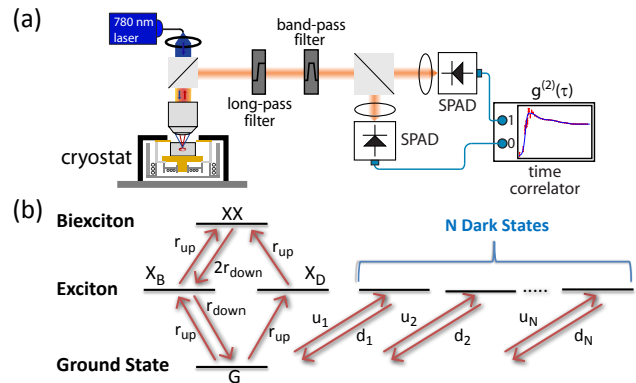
(a)

780 nm laser

band-pass filter

long-pass filter

SPAD

$g^{(2)}(\tau)$

1

0

SPAD

cryostat

time correlator

(b)

Biexciton

XX

N Dark States

$r_{up}$

$r_{up}$

$2r_{down}$

Exciton

$X_B$

$X_D$

$r_{down}$

.....

$r_{up}$

$r_{up}$

$u_1$

$u_2$

$u_N$

$d_1$

$d_2$

$d_N$

Ground State

G